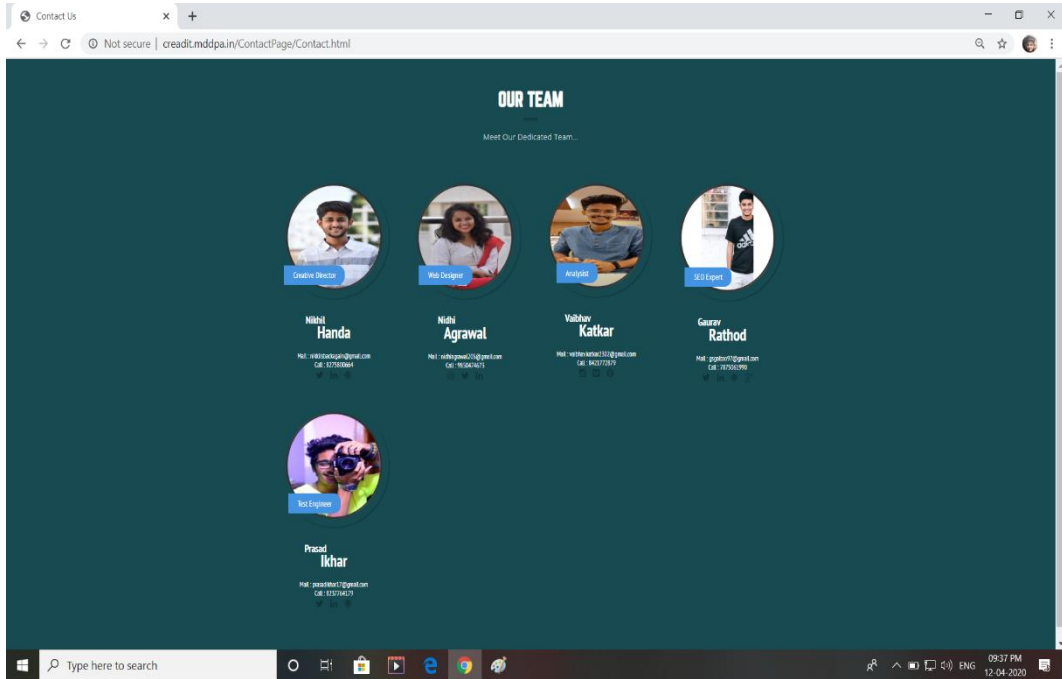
Contact Us × +

← → C ⓘ Not secure | creadit.mddpa.in/ContactPage/Contact.html

OUR TEAM

Meet Our Dedicated Team...

Creative Director

Nikhil
Handa

Mail : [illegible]@gmail.com
Call : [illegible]

Web Designer

Nidhi
Agrawal

Mail : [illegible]@gmail.com
Call : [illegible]

Analysist

Vaibhav
Katkar

Mail : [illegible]@gmail.com
Call : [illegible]

SEO Expert

Gaurav
Rathod

Mail : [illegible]@gmail.com
Call : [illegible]

Test Engineer

Prasad
Ikhar

Mail : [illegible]@gmail.com
Call : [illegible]

Type here to search

ENG 09:37 PM 12-04-2020